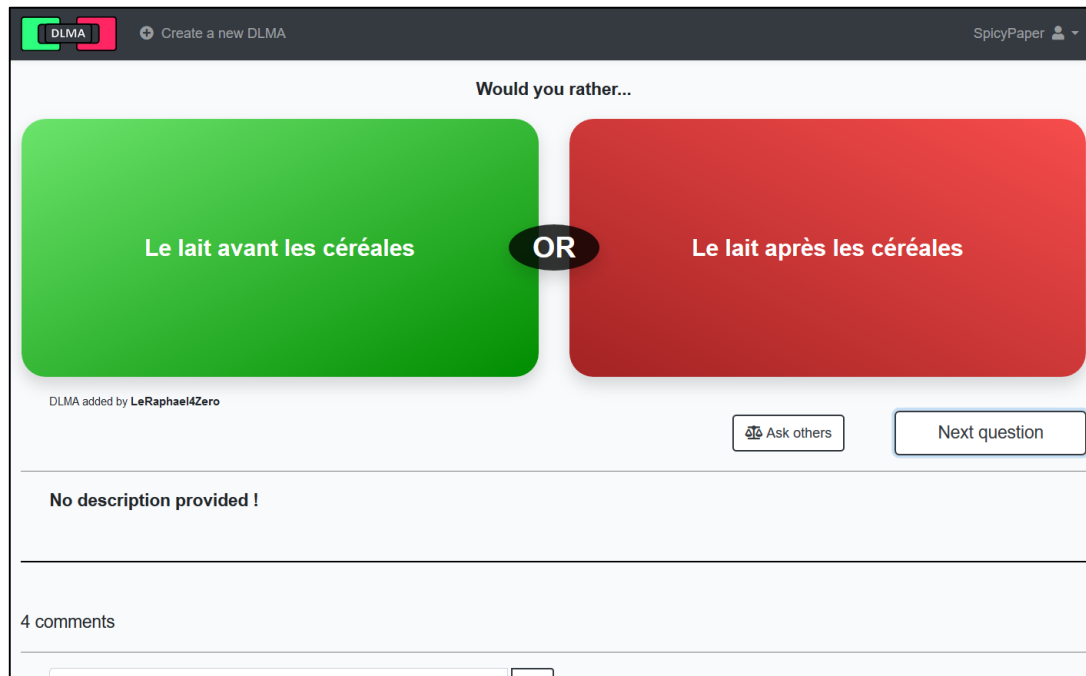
DLMA

Create a new DLMA

SpicyPaper

Would you rather...

Le lait avant les céréales

OR

Le lait après les céréales

DLMA added by LeRaphael4Zero

Ask others

Next question

No description provided !

4 comments